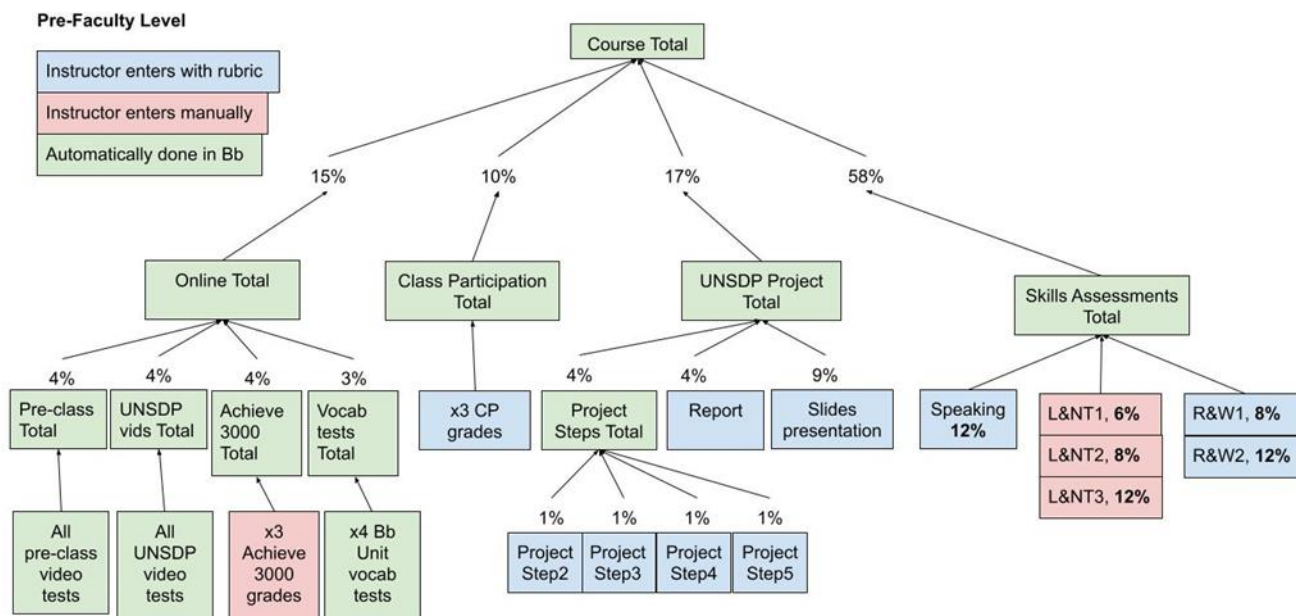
Pre-Faculty Level

Instructor enters with rubric

Instructor enters manually

Automatically done in Bb

Course Total

15%

10%

17%

58%

Online Total

Class Participation Total

UNSDP Project Total

Skills Assessments Total

4%

4%

4%

3%

Pre-class Total

UNSDP vids Total

Achieve 3000 Total

Vocab tests Total

All pre-class video tests

All UNSDP video tests

x3 Achieve 3000 grades

x4 Bb Unit vocab tests

x3 CP grades

4%

4%

9%

Project Steps Total

Report

Slides presentation

1%

1%

1%

1%

Project Step2

Project Step3

Project Step4

Project Step5

Speaking **12%**

L&NT1, **6%**

L&NT2, **8%**

L&NT3, **12%**

R&W1, **8%**

R&W2, **12%**